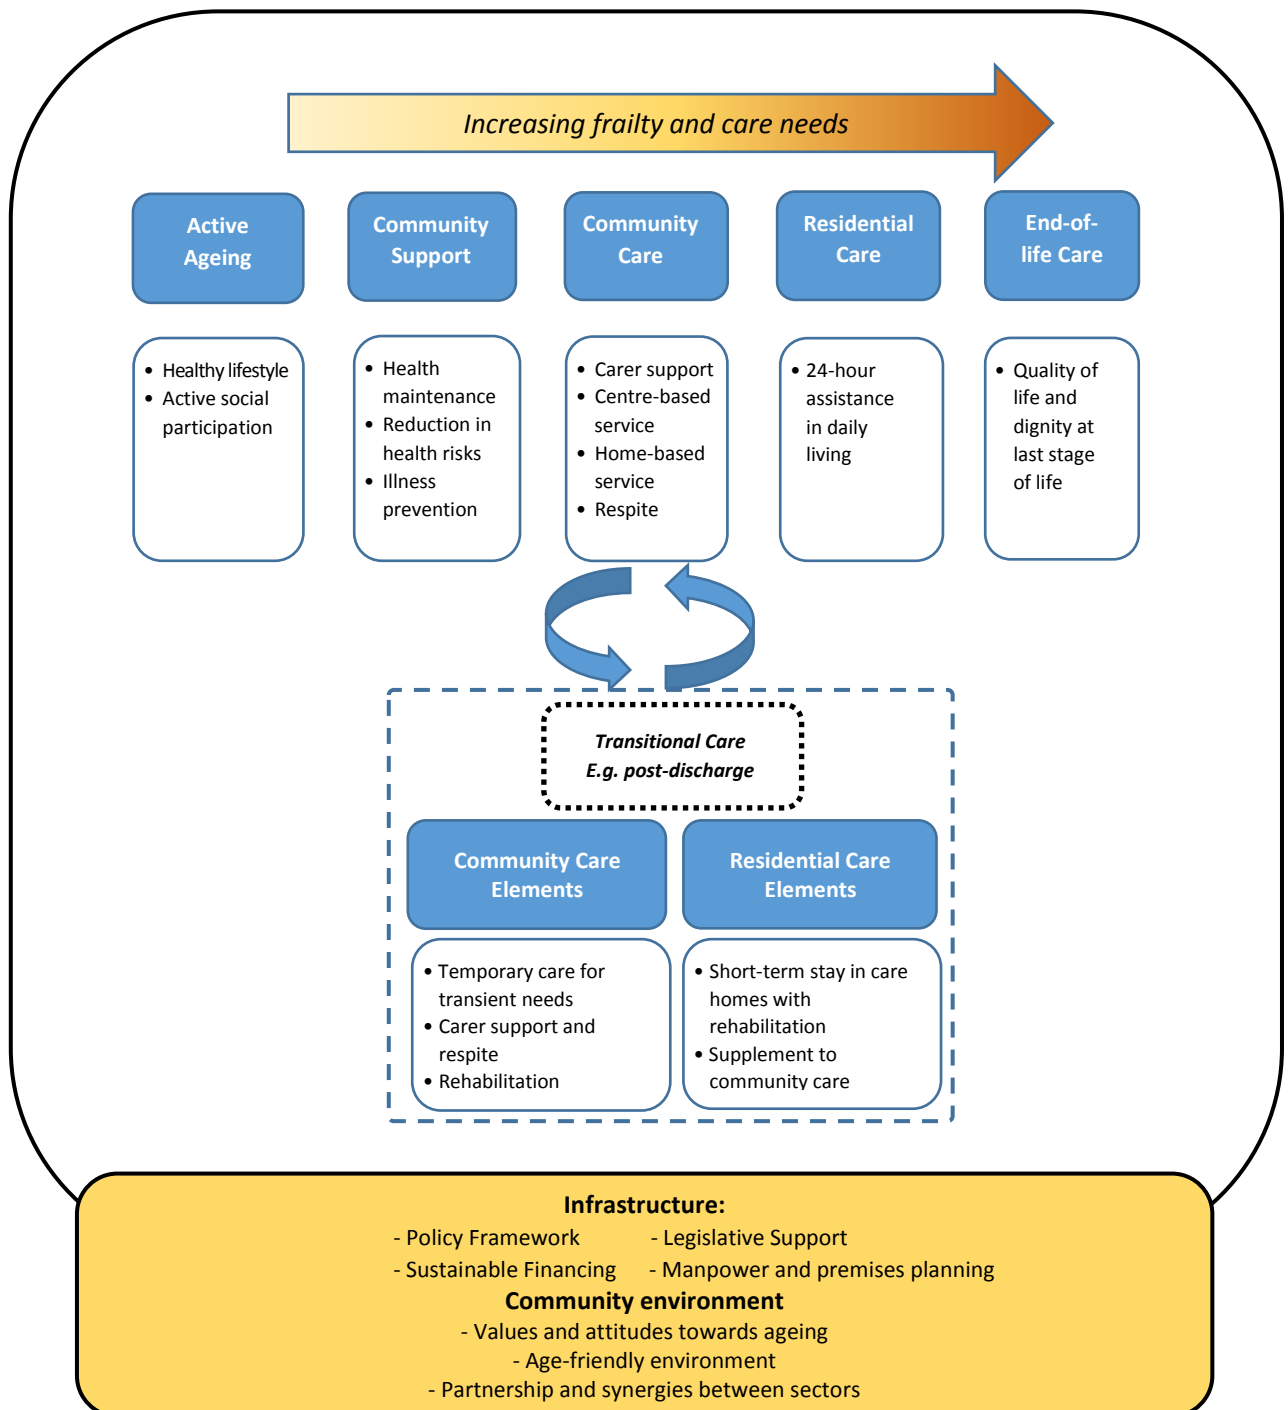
Increasing frailty and care needs

Active Ageing

Community Support

Community Care

Residential Care

End-of-life Care

- Healthy lifestyle
- Active social participation

- Health maintenance
- Reduction in health risks
- Illness prevention

- Carer support
- Centre-based service
- Home-based service
- Respite

- 24-hour assistance in daily living

- Quality of life and dignity at last stage of life

Transitional Care
E.g. post-discharge

Community Care Elements

Residential Care Elements

- Temporary care for transient needs
- Carer support and respite
- Rehabilitation

- Short-term stay in care homes with rehabilitation
- Supplement to community care

Infrastructure:
- Policy Framework
- Legislative Support
- Sustainable Financing
- Manpower and premises planning

Community environment
- Values and attitudes towards ageing
- Age-friendly environment
- Partnership and synergies between sectors